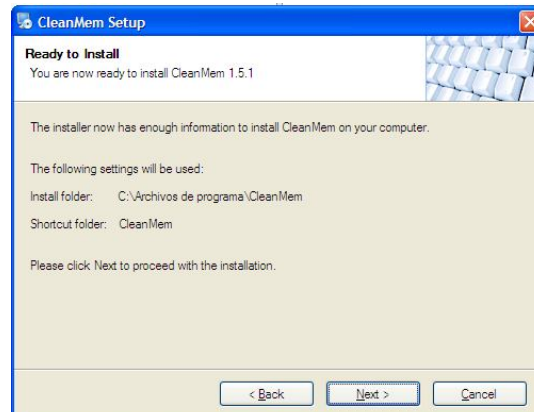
CleanMem Setup

Ready to Install
You are now ready to install CleanMem 1.5.1

The installer now has enough information to install CleanMem on your computer.

The following settings will be used:

Install folder: C:\Archivos de programa\CleanMem

Shortcut folder: CleanMem

Please click Next to proceed with the installation.

< Back
Next >
Cancel